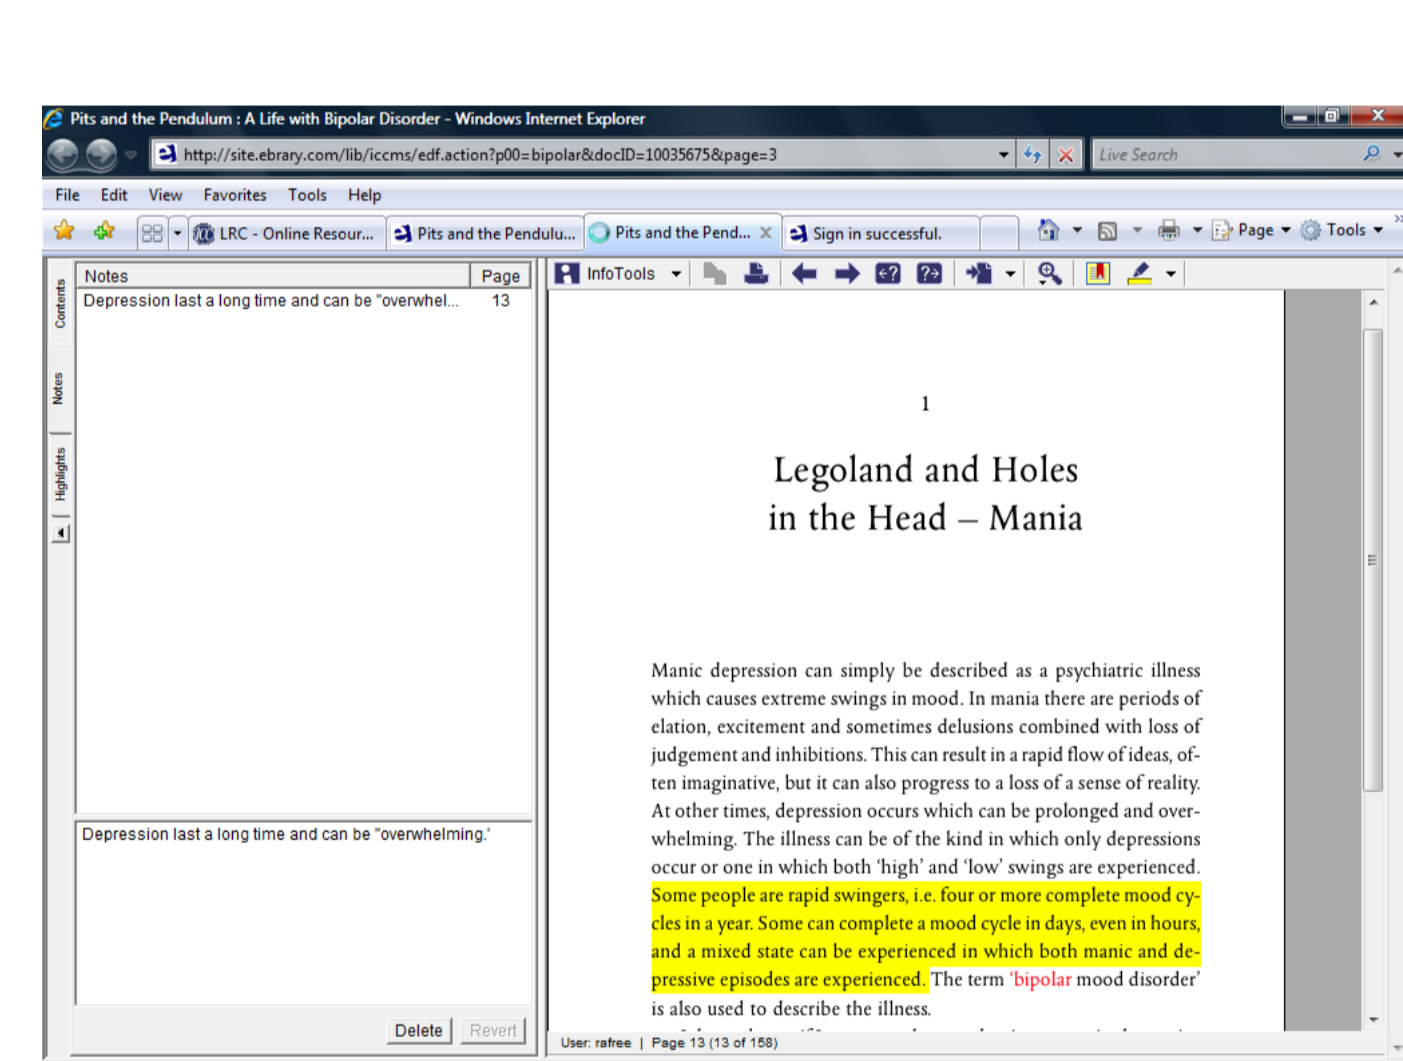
Pits and the Pendulum : A Life with Bipolar Disorder - Windows Internet Explorer

http://site.ebrary.com/lib/iccms/edf.action?p00=bipolar&docID=10035675&page=3

Live Search

File Edit View Favorites Tools Help

LRC - Online Resour... | Pits and the Pendulu... | Pits and the Pend... | Sign in successful.

Page ▾ Tools ▾

Contents | Notes | Highlights

| Notes | Page |
|---|---|
| Depression last a long time and can be "overwhel... | 13 |

Depression last a long time and can be "overwhelming.'

Delete Revert

InfoTools

1

Legoland and Holes in the Head – Mania

Manic depression can simply be described as a psychiatric illness which causes extreme swings in mood. In mania there are periods of elation, excitement and sometimes delusions combined with loss of judgement and inhibitions. This can result in a rapid flow of ideas, often imaginative, but it can also progress to a loss of a sense of reality. At other times, depression occurs which can be prolonged and overwhelming. The illness can be of the kind in which only depressions occur or one in which both 'high' and 'low' swings are experienced. Some people are rapid swingers, i.e. four or more complete mood cycles in a year. Some can complete a mood cycle in days, even in hours, and a mixed state can be experienced in which both manic and depressive episodes are experienced. The term 'bipolar mood disorder' is also used to describe the illness.

User: rafree | Page 13 (13 of 158)